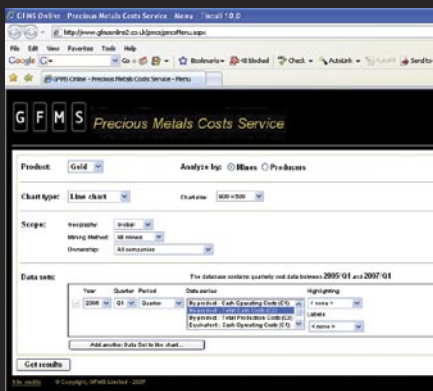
GFMS Online - Precious Metals Costs Service - Menu - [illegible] 10.0

http://www.gfmsonline2.co.uk/pmcs/pmcsMenu.aspx

File Edit View Favorites Tools Help

Google G- Go Bookmarks 48 blocked Check AutoLink Send to

GFMS Online - Precious Metals Costs Service - Menu

G F M S Precious Metals Costs Service

Product: Gold

Analyze by: Mines Producers

Chart type: Line chart

Chart size: 600 x 500

Scope:

Geography: Global

Mining Method: All mines

Ownership: All companies

Data sets:

The database contains quarterly cost data between 2005 Q1 and 2007 Q1

| Year | Quarter | Period | Data series | Highlighting |
|---|---|---|---|---|
| 2006 | Q1 | Quarter | By-product : Cash Operating Costs (C1) | < none > |
| | | | By-product : Total Cash Costs (C2) | Labels |
| | | | By-product : Total Production Costs (C3) | < none > |
| | | | Equivalent : Cash Operating Costs (C1) | |

Add another Data Set to the chart...

Get results

Site credits © Copyright, GFMS Limited - 2007